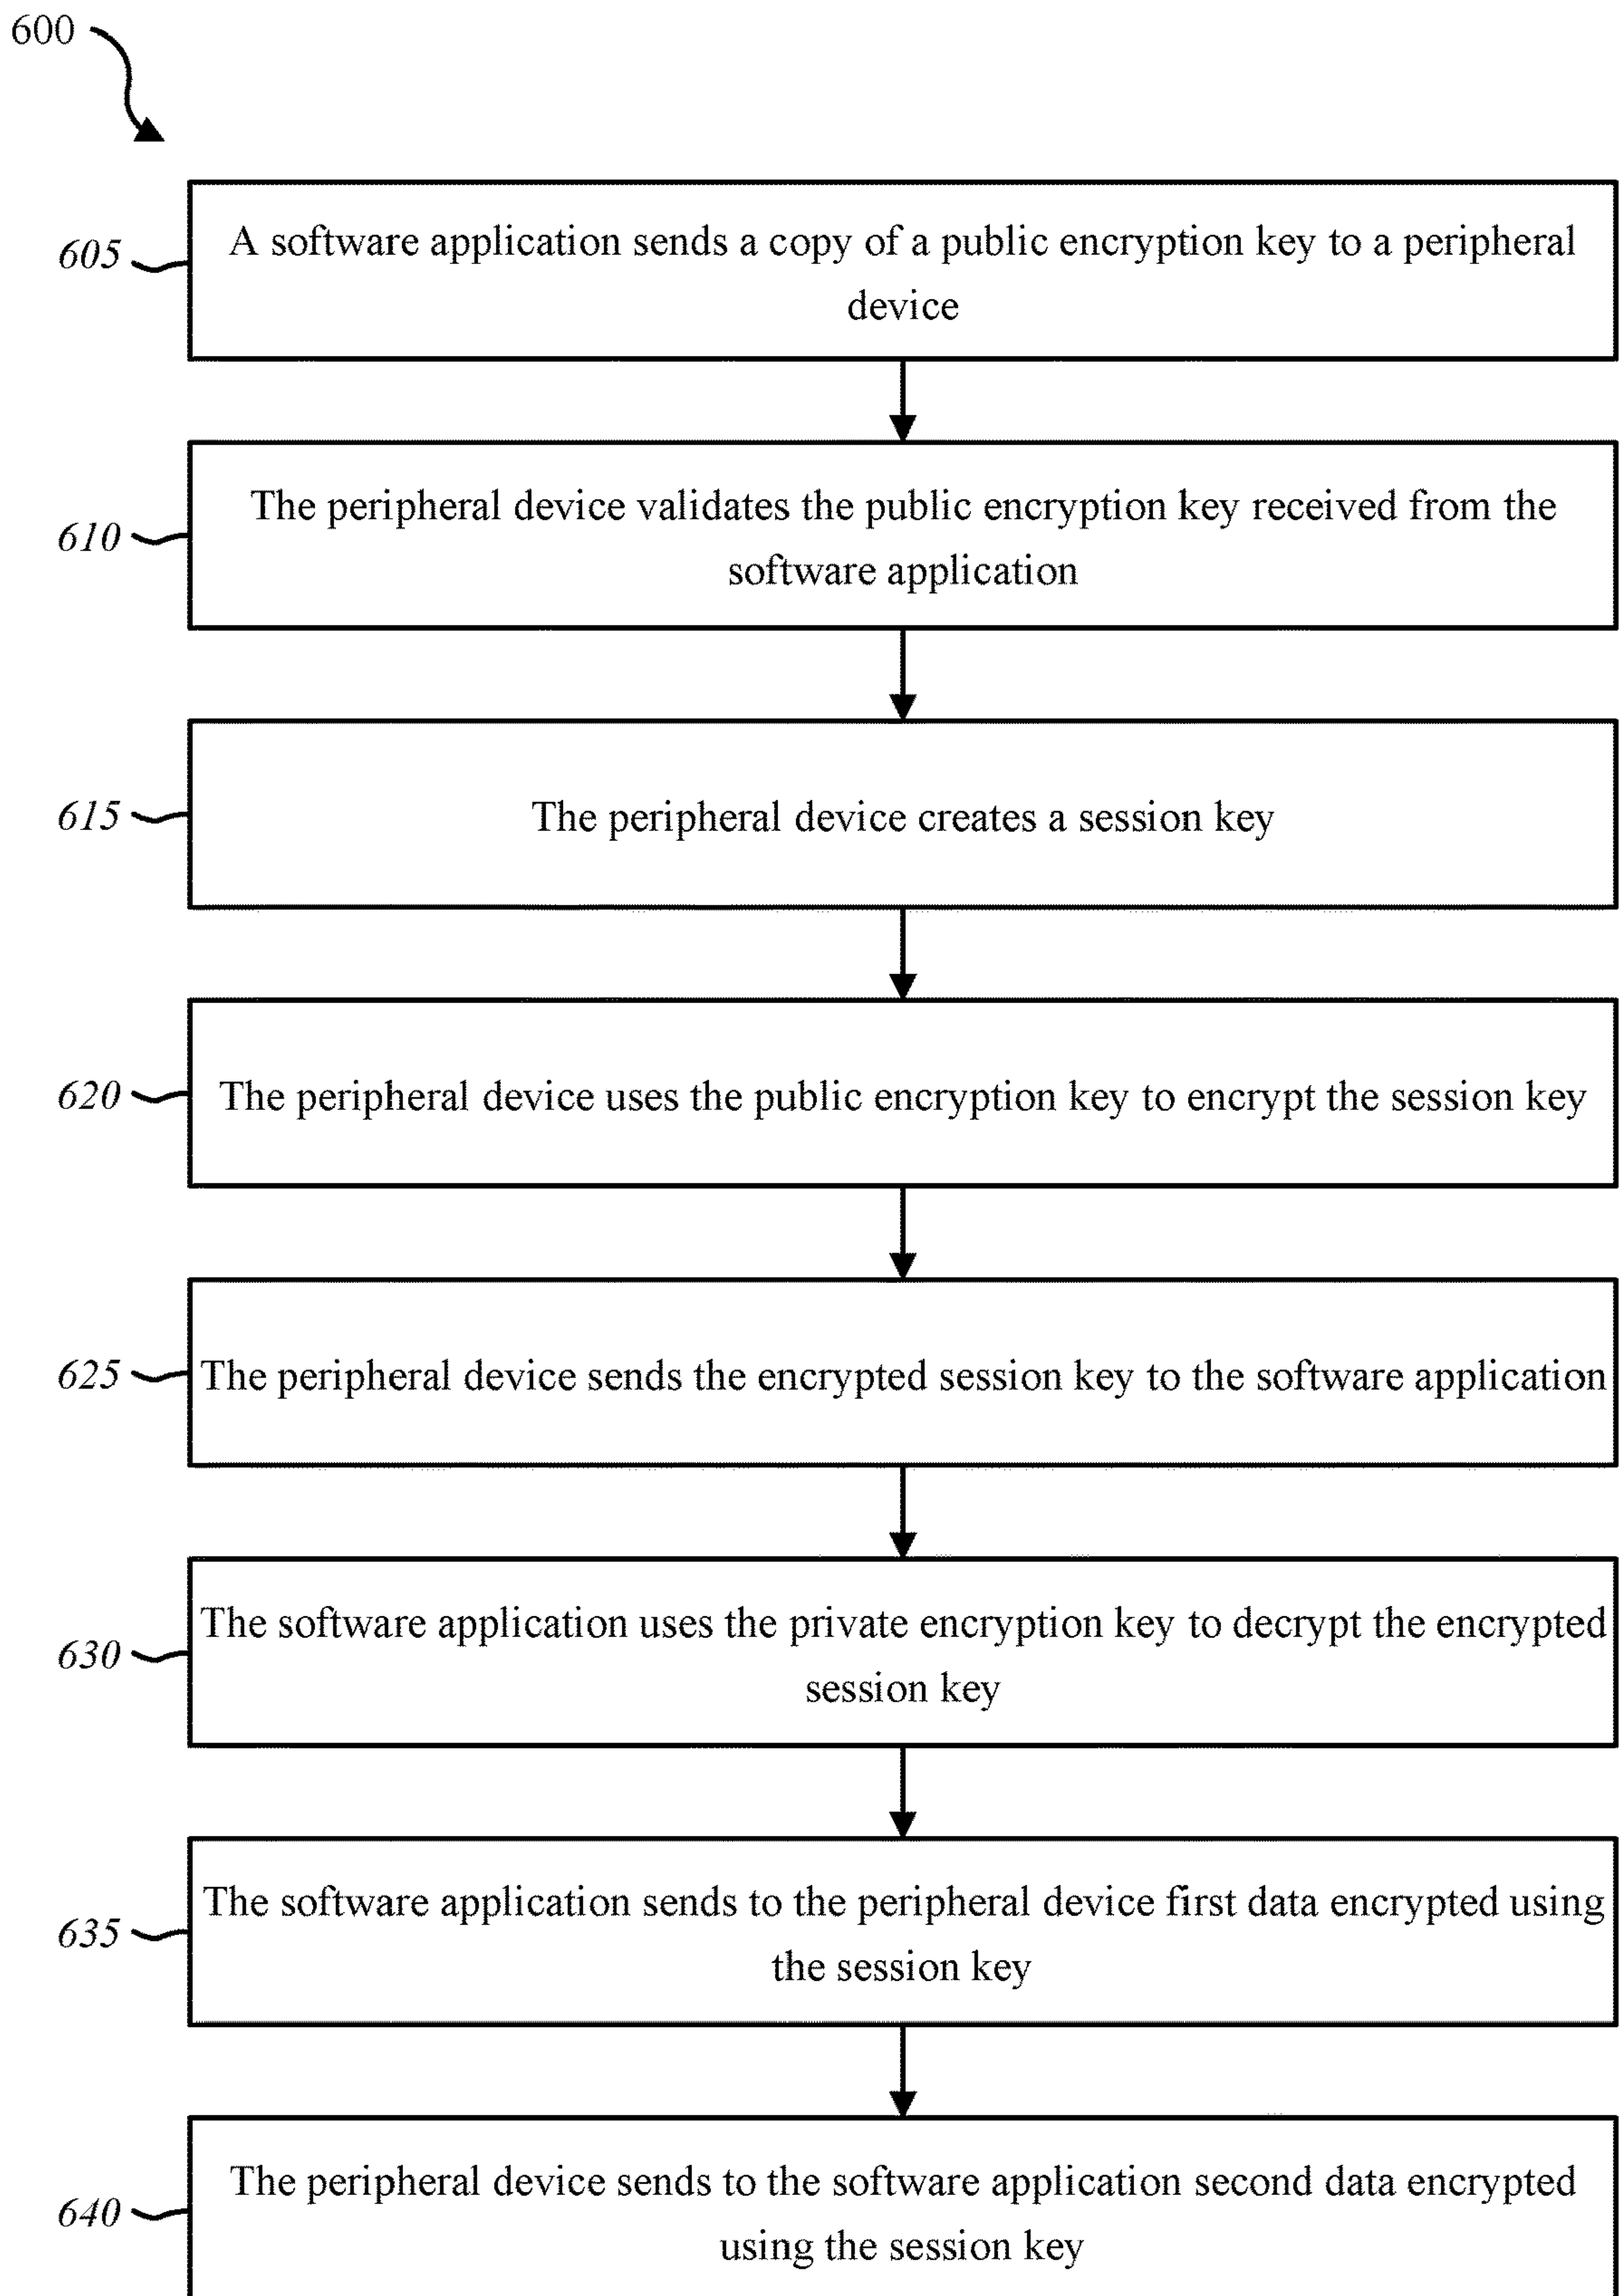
600

605

A software application sends a copy of a public encryption key to a peripheral device

610

The peripheral device validates the public encryption key received from the software application

615

The peripheral device creates a session key

620

The peripheral device uses the public encryption key to encrypt the session key

625

The peripheral device sends the encrypted session key to the software application

630

The software application uses the private encryption key to decrypt the encrypted session key

635

The software application sends to the peripheral device first data encrypted using the session key

640

The peripheral device sends to the software application second data encrypted using the session key